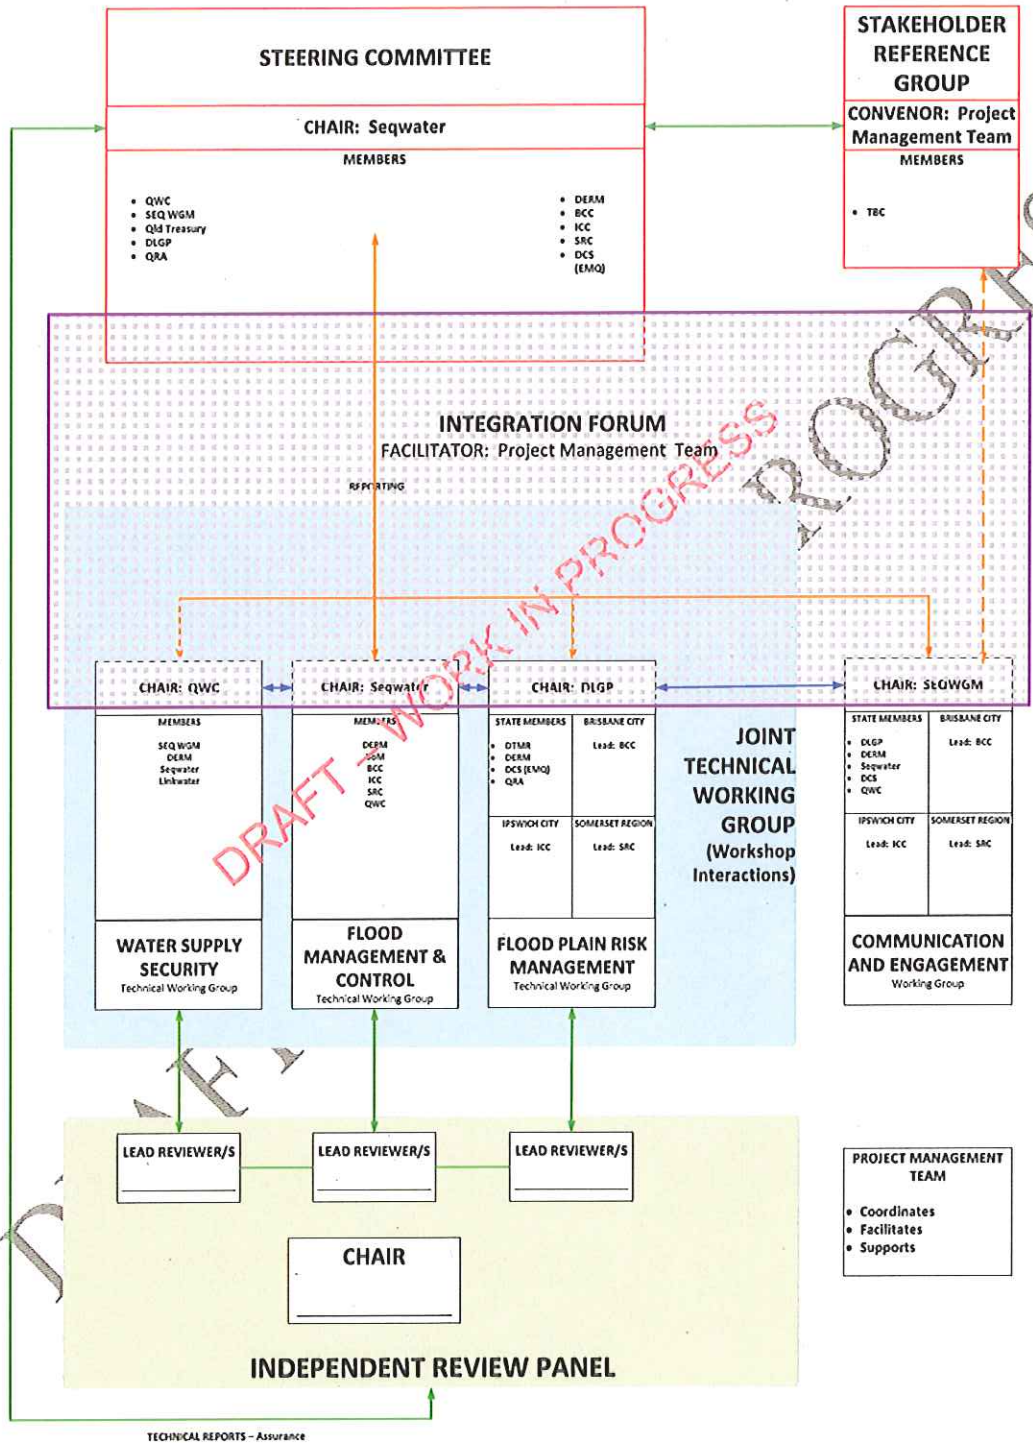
STEERING COMMITTEE

CHAIR: Seqwater

MEMBERS

- QWC
- SEQ WGM
- Qld Treasury
- DLGP
- QRA

- DERM
- BCC
- ICC
- SRC
- DCS (EMQ)

STAKEHOLDER REFERENCE GROUP

CONVENOR: Project Management Team

MEMBERS

- TBC

INTEGRATION FORUM
FACILITATOR: Project Management Team

REPORTING

DRAFT – WORK IN PROGRESS

CHAIR: QWC

MEMBERS

SEQ WGM
DERM
Seqwater
Linkwater

WATER SUPPLY SECURITY
Technical Working Group

CHAIR: Seqwater

MEMBERS

DERM
SGM
BCC
ICC
SRC
QWC

FLOOD MANAGEMENT & CONTROL
Technical Working Group

CHAIR: DLGP

| STATE MEMBERS | BRISBANE CITY |
|---|---|
| • DTMR • DERM • DCS (EMQ) • QRA | Lead: BCC |
| IPSWICH CITY | SOMERSET REGION |
| Lead: ICC | Lead: SRC |

FLOOD PLAIN RISK MANAGEMENT
Technical Working Group

JOINT TECHNICAL WORKING GROUP
(Workshop Interactions)

CHAIR: SEQWGM

| STATE MEMBERS | BRISBANE CITY |
|---|---|
| • DLGP • DERM • Seqwater • DCS • QWC | Lead: BCC |
| IPSWICH CITY | SOMERSET REGION |
| Lead: ICC | Lead: SRC |

COMMUNICATION AND ENGAGEMENT
Working Group

LEAD REVIEWER/S

LEAD REVIEWER/S

LEAD REVIEWER/S

CHAIR

INDEPENDENT REVIEW PANEL

PROJECT MANAGEMENT TEAM

- Coordinates
- Facilitates
- Supports

TECHNICAL REPORTS – Assurance